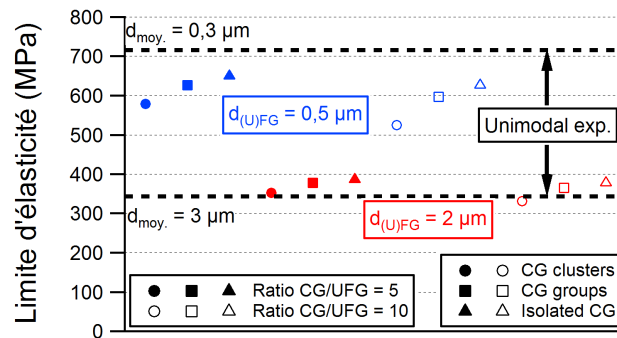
Limite d'élasticité (MPa)

800
700
600
500
400
300
200
100
0

$d_{moy.}$ = 0,3 µm

$d_{(U)FG}$ = 0,5 µm

Unimodal exp.

$d_{moy.}$ = 3 µm

$d_{(U)FG}$ = 2 µm

● ■ ▲ Ratio CG/UFG = 5
○ □ △ Ratio CG/UFG = 10

● ○ CG clusters
■ □ CG groups
▲ △ Isolated CG